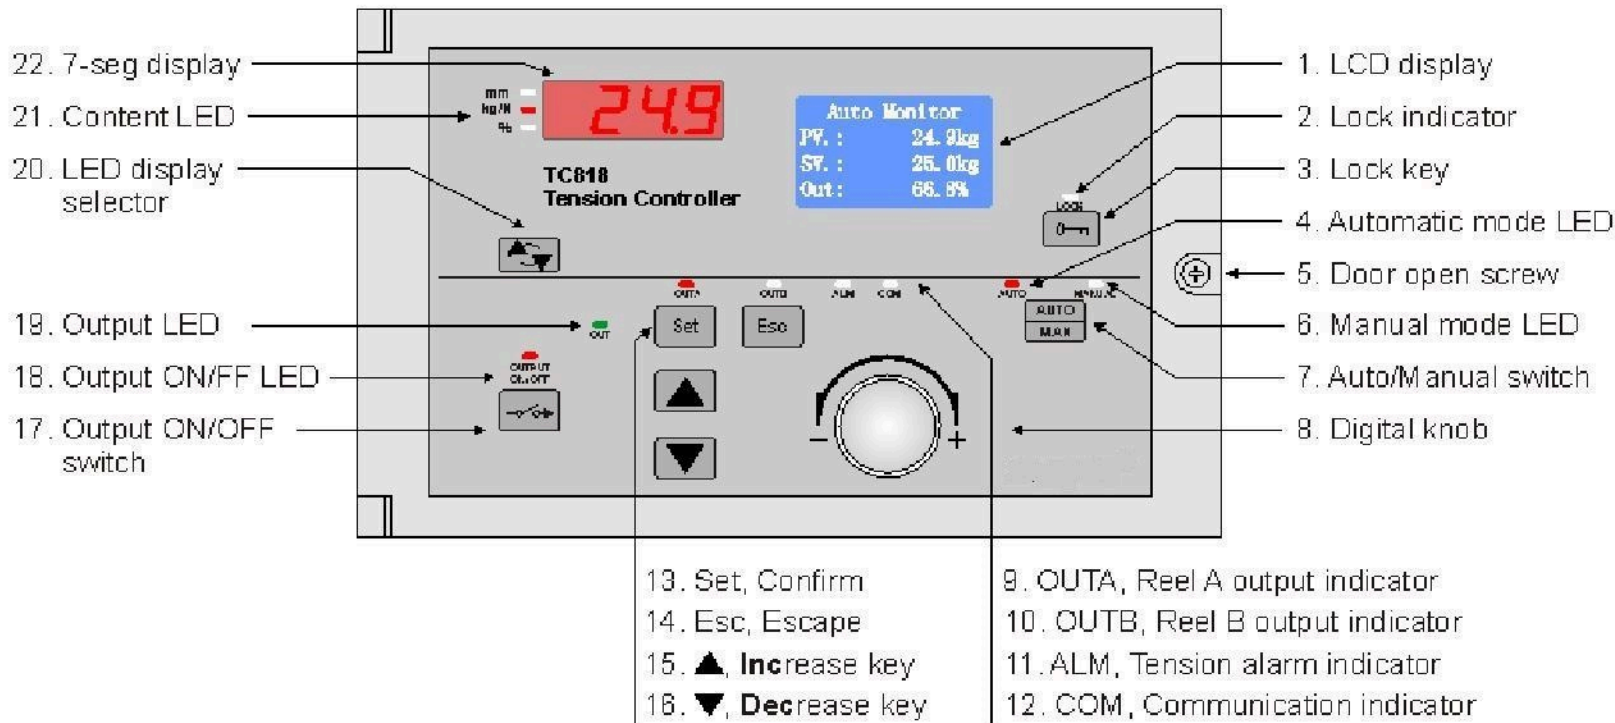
22. 7-seg display
21. Content LED
20. LED display selector
19. Output LED
18. Output ON/FF LED
17. Output ON/OFF switch

mm
kg/N
%
24.9
TC818
Tension Controller

Auto Monitor
PV. : 24. 9kg
SV. : 25. 0kg
Out : 66. 8%

LOCK
OUTA OUTB ALM COM AUTO MANUAL
OUT
OUTPUT ON/OFF
Set Esc
AUTO MAN
− +

1. LCD display
2. Lock indicator
3. Lock key
4. Automatic mode LED
5. Door open screw
6. Manual mode LED
7. Auto/Manual switch
8. Digital knob

13. Set, Confirm
14. Esc, Escape
15. ▲, Increase key
16. ▼, Decrease key

9. OUTA, Reel A output indicator
10. OUTB, Reel B output indicator
11. ALM, Tension alarm indicator
12. COM, Communication indicator